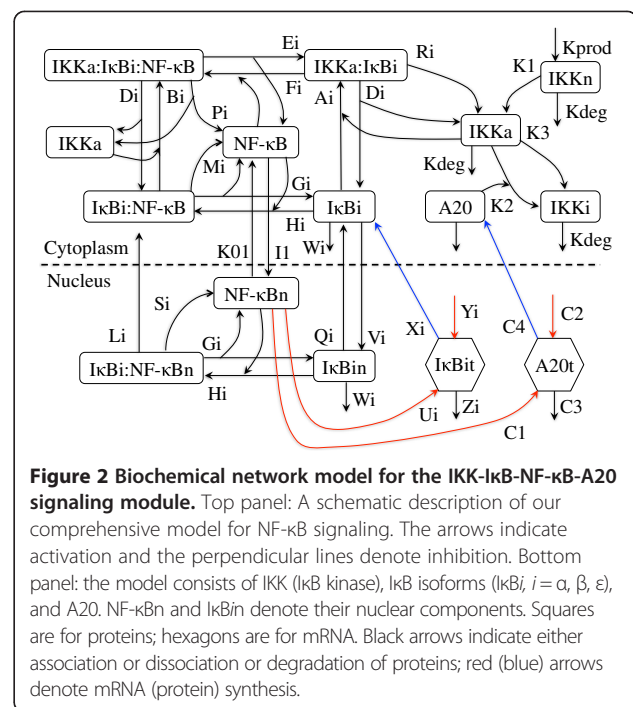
IKKa:IκBi:NF-κB
Ei
IKKa:IκBi
Ri
Kprod
K1
IKKn
Di
Bi
Fi
Ai
Di
Kdeg
IKKa
Pi
IKKa
K3
NF-κB
Mi
Kdeg
Gi
IκBi:NF-κB
IκBi
A20
K2
IKKi
Hi
Wi
Kdeg
Cytoplasm
K01
I1
Nucleus
NF-κBn
Si
Yi
C2
Li
Gi
Qi
Xi
C4
Vi
IκBit
A20t
IκBi:NF-κBn
IκBin
Hi
Wi
Ui
Zi
C3
C1

**Figure 2 Biochemical network model for the IKK-IκB-NF-κB-A20 signaling module.** Top panel: A schematic description of our comprehensive model for NF-κB signaling. The arrows indicate activation and the perpendicular lines denote inhibition. Bottom panel: the model consists of IKK (IκB kinase), IκB isoforms (IκB*i*, *i* = α, β, ε), and A20. NF-κBn and IκB*i*n denote their nuclear components. Squares are for proteins; hexagons are for mRNA. Black arrows indicate either association or dissociation or degradation of proteins; red (blue) arrows denote mRNA (protein) synthesis.